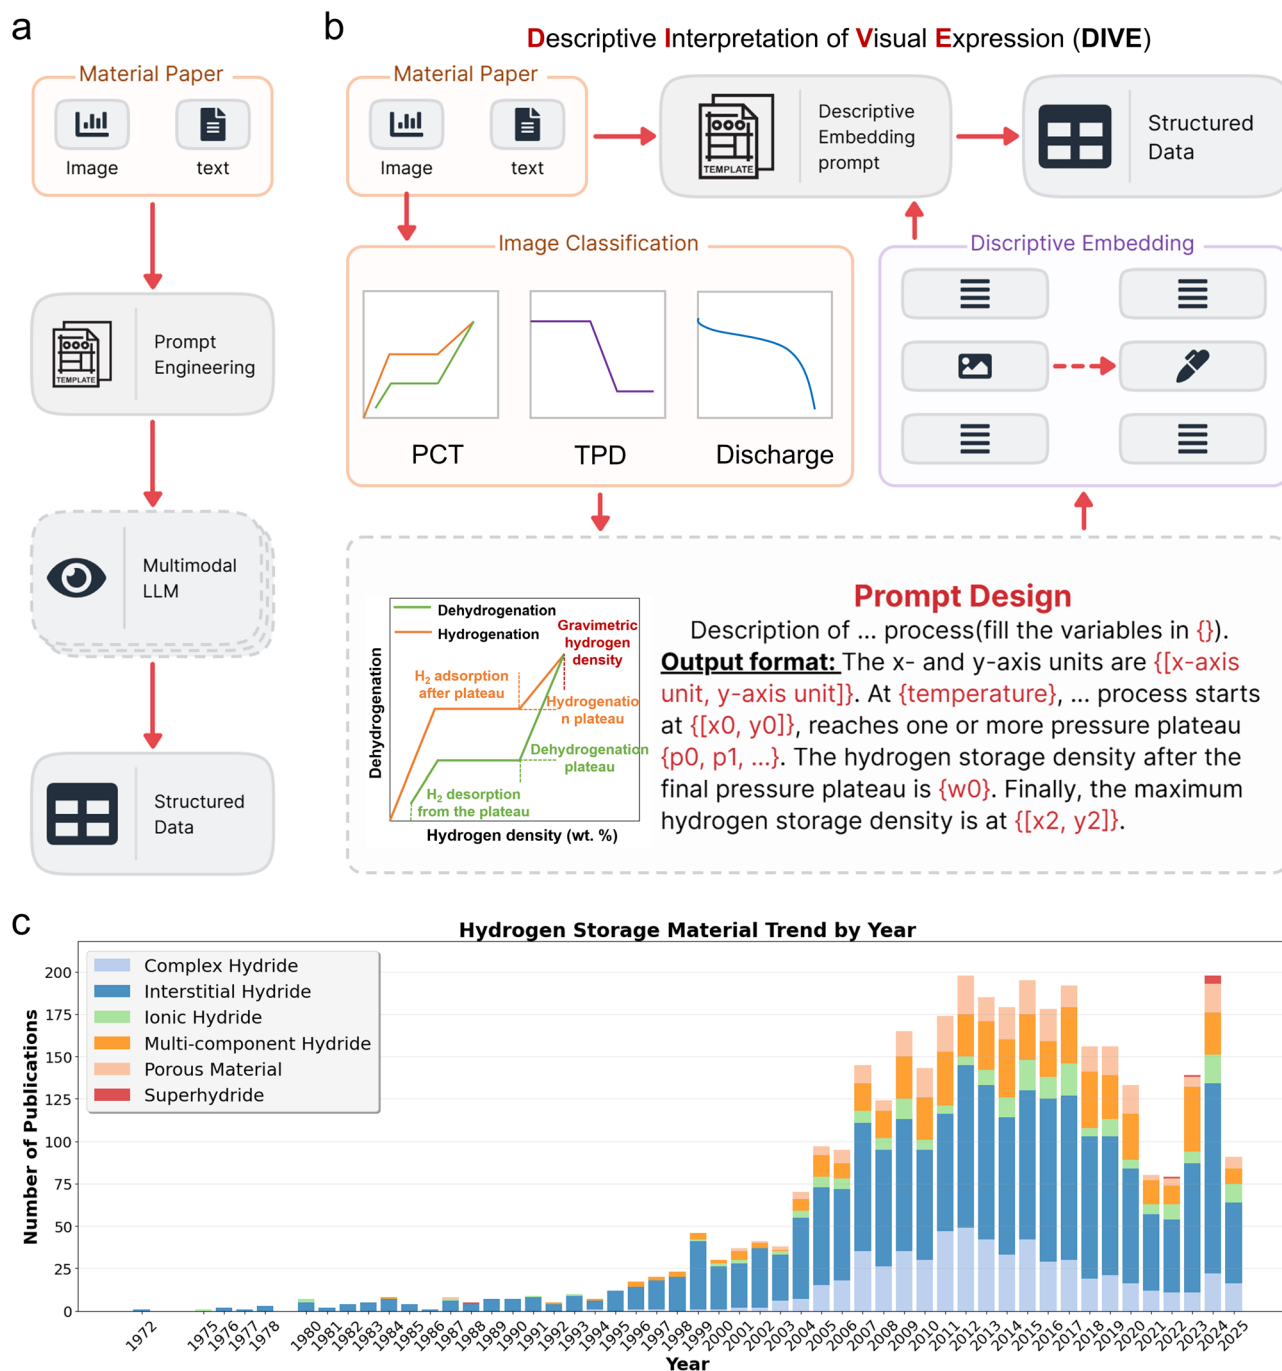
a

Material Paper

Image text

Prompt Engineering

Multimodal LLM

Structured Data

b

Descriptive Interpretation of Visual Expression (DIVE)

Material Paper

Image text

Descriptive Embedding prompt

Structured Data

Image Classification

PCT TPD Discharge

Discriptive Embedding

Dehydrogenation

Hydrogenation

Gravimetric hydrogen density

$H_2$ adsorption after plateau

Hydrogenation plateau

Dehydrogenation plateau

$H_2$ desorption from the plateau

Dehydrogenation

Hydrogen density (wt. %)

Prompt Design

Description of ... process(fill the variables in {}).

Output format: The x- and y-axis units are {[x-axis unit, y-axis unit]}. At {temperature}, ... process starts at {[x0, y0]}, reaches one or more pressure plateau {p0, p1, ...}. The hydrogen storage density after the final pressure plateau is {w0}. Finally, the maximum hydrogen storage density is at {[x2, y2]}.

c

Hydrogen Storage Material Trend by Year

Complex Hydride
Interstitial Hydride
Ionic Hydride
Multi-component Hydride
Porous Material
Superhydride

Number of Publications

0 25 50 75 100 125 150 175 200

1972 1975 1976 1977 1978 1980 1981 1982 1983 1984 1985 1986 1987 1988 1989 1990 1991 1992 1993 1994 1995 1996 1997 1998 1999 2000 2001 2002 2003 2004 2005 2006 2007 2008 2009 2010 2011 2012 2013 2014 2015 2016 2017 2018 2019 2020 2021 2022 2023 2024 2025

Year